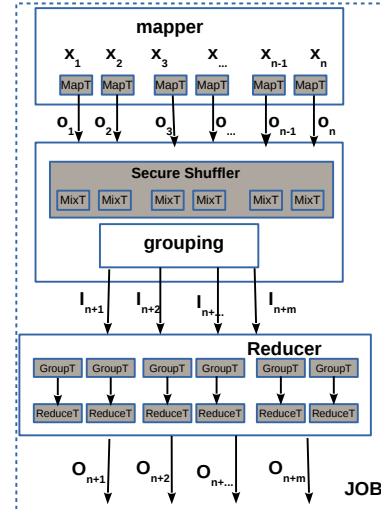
mapper

$x_1$ $x_2$ $x_3$ $x_{...}$ $x_{n-1}$ $x_n$

MapT MapT MapT MapT MapT MapT

$O_1$ $O_2$ $O_3$ $O_{...}$ $O_{n-1}$ $O_n$

Secure Shuffler

MixT MixT MixT MixT MixT MixT

grouping

$I_{n+1}$ $I_{n+2}$ $I_{n+...}$ $I_{n+m}$

Reducer

GroupT GroupT GroupT GroupT GroupT GroupT

ReduceT ReduceT ReduceT ReduceT ReduceT ReduceT

$O_{n+1}$ $O_{n+2}$ $O_{n+...}$ $O_{n+m}$

JOB